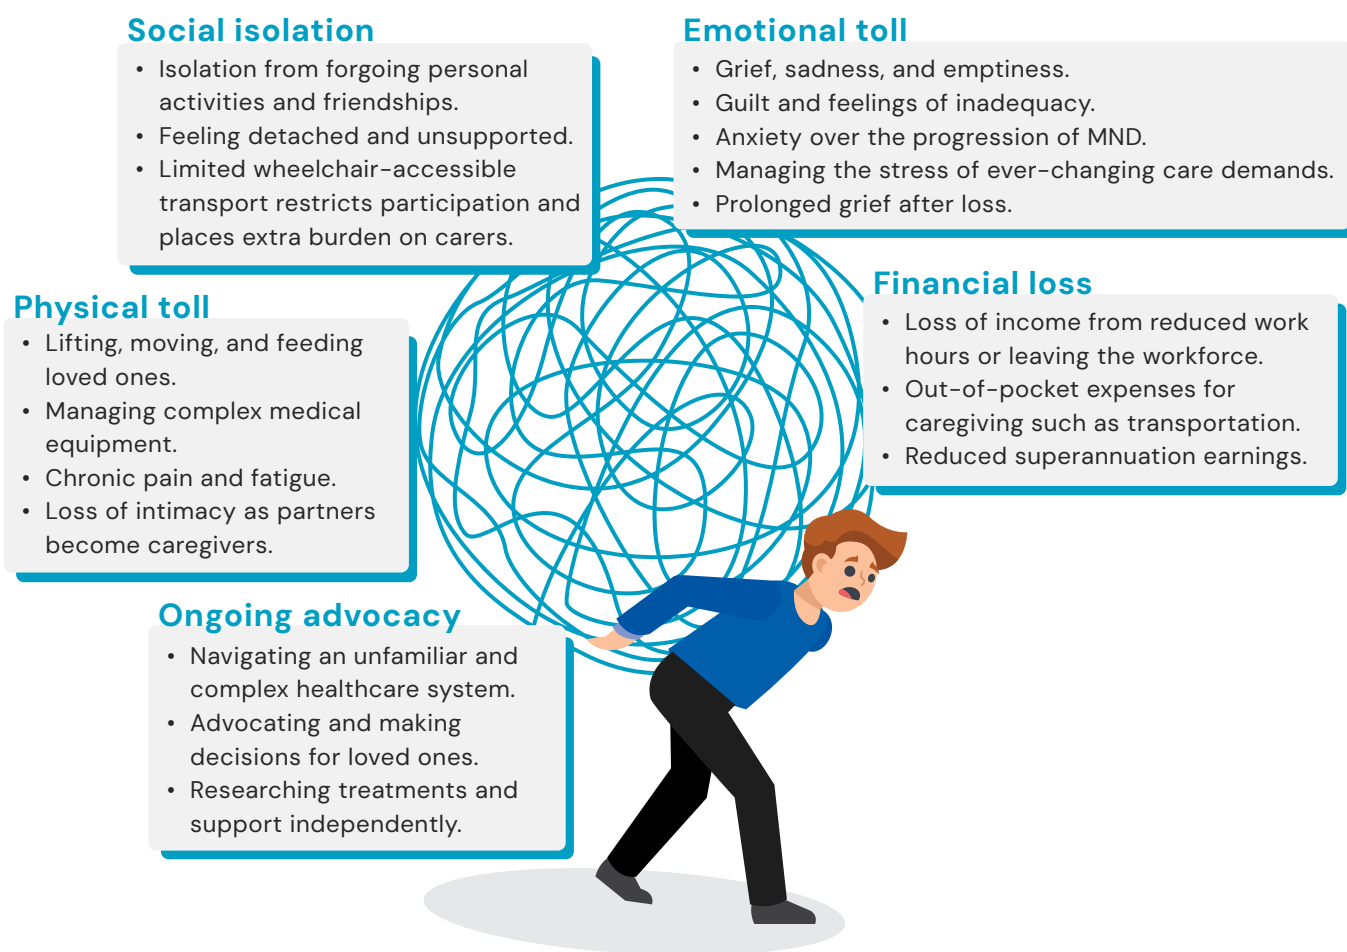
Social isolation
• Isolation from forgoing personal activities and friendships.
• Feeling detached and unsupported.
• Limited wheelchair-accessible transport restricts participation and places extra burden on carers.

Emotional toll
• Grief, sadness, and emptiness.
• Guilt and feelings of inadequacy.
• Anxiety over the progression of MND.
• Managing the stress of ever-changing care demands.
• Prolonged grief after loss.

Physical toll
• Lifting, moving, and feeding loved ones.
• Managing complex medical equipment.
• Chronic pain and fatigue.
• Loss of intimacy as partners become caregivers.

Financial loss
• Loss of income from reduced work hours or leaving the workforce.
• Out-of-pocket expenses for caregiving such as transportation.
• Reduced superannuation earnings.

Ongoing advocacy
• Navigating an unfamiliar and complex healthcare system.
• Advocating and making decisions for loved ones.
• Researching treatments and support independently.